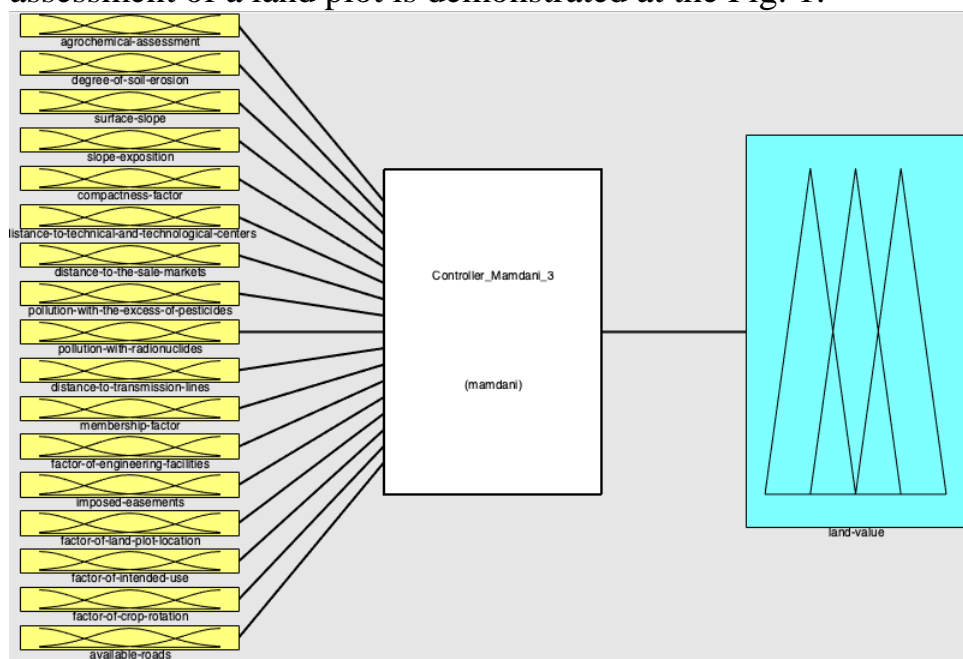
assessment of a land plot is demonstrated at the Fig. 1.

agrochemical-assessment
degree-of-soil-erosion
surface-slope
slope-exposition
compactness-factor
listance-to-technical-and-technological-centers
distance-to-the-sale-markets
pollution-with-the-excess-of-pesticides
pollution-with-radionuclides
distance-to-transmission-lines
membership-factor
factor-of-engineering-facilities
imposed-easements
factor-of-land-plot-location
factor-of-intended-use
factor-of-crop-rotation
available-roads

Controller_Mamdani_3

(mamdani)

land-value